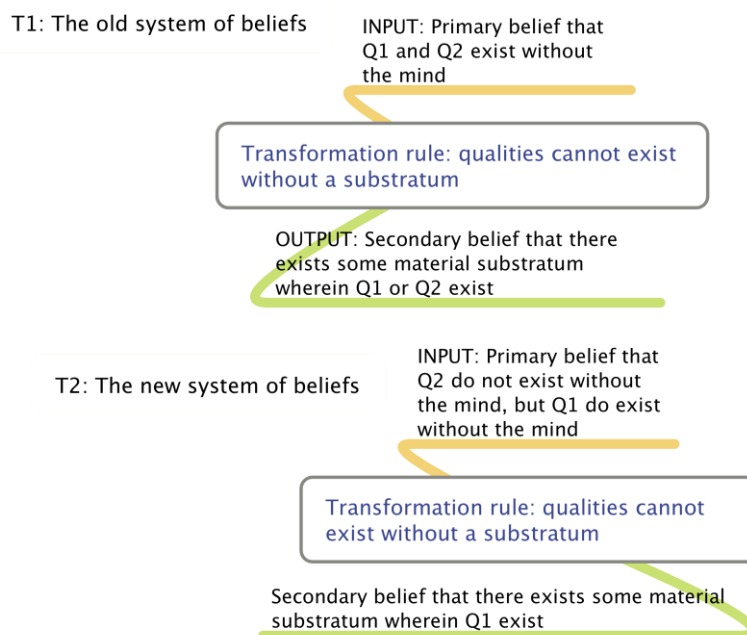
T1: The old system of beliefs

INPUT: Primary belief that Q1 and Q2 exist without the mind

Transformation rule: qualities cannot exist without a substratum

OUTPUT: Secondary belief that there exists some material substratum wherein Q1 or Q2 exist

T2: The new system of beliefs

INPUT: Primary belief that Q2 do not exist without the mind, but Q1 do exist without the mind

Transformation rule: qualities cannot exist without a substratum

Secondary belief that there exists some material substratum wherein Q1 exist